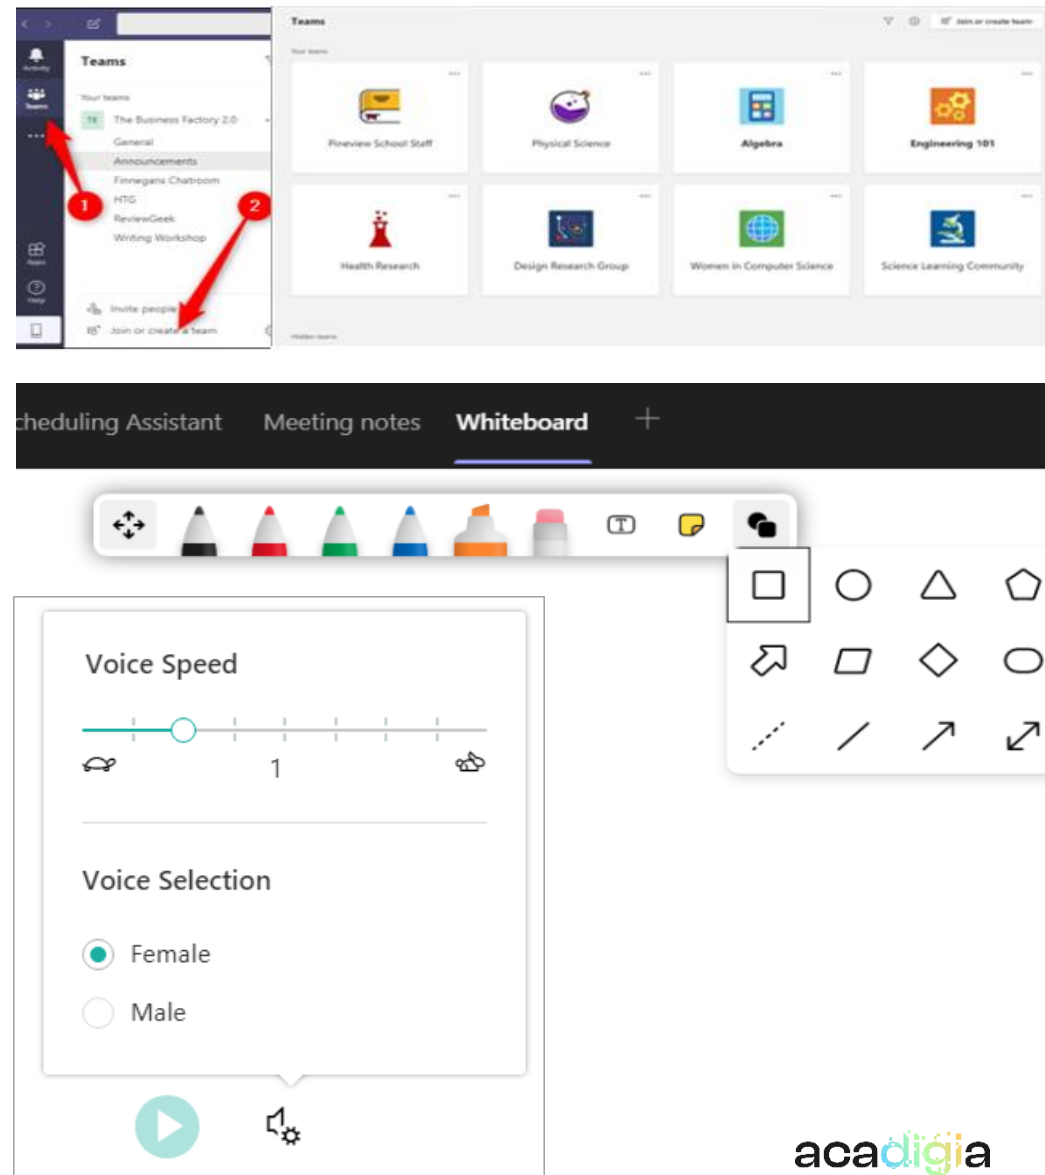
Activity
Teams
Apps
Help

Teams

Your teams

TB The Business Factory 2.0

General

Announcements

Finnegans Chatroom

HTG

ReviewGeek

Writing Workshop

Invite people

Join or create a team

1

2

Teams

Join or create team

Your teams

Pineview School Staff

Physical Science

Algebra

Engineering 101

Health Research

Design Research Group

Women in Computer Science

Science Learning Community

Hidden teams

cheduling Assistant Meeting notes Whiteboard +

Voice Speed

1

Voice Selection

Female

Male

acadigia